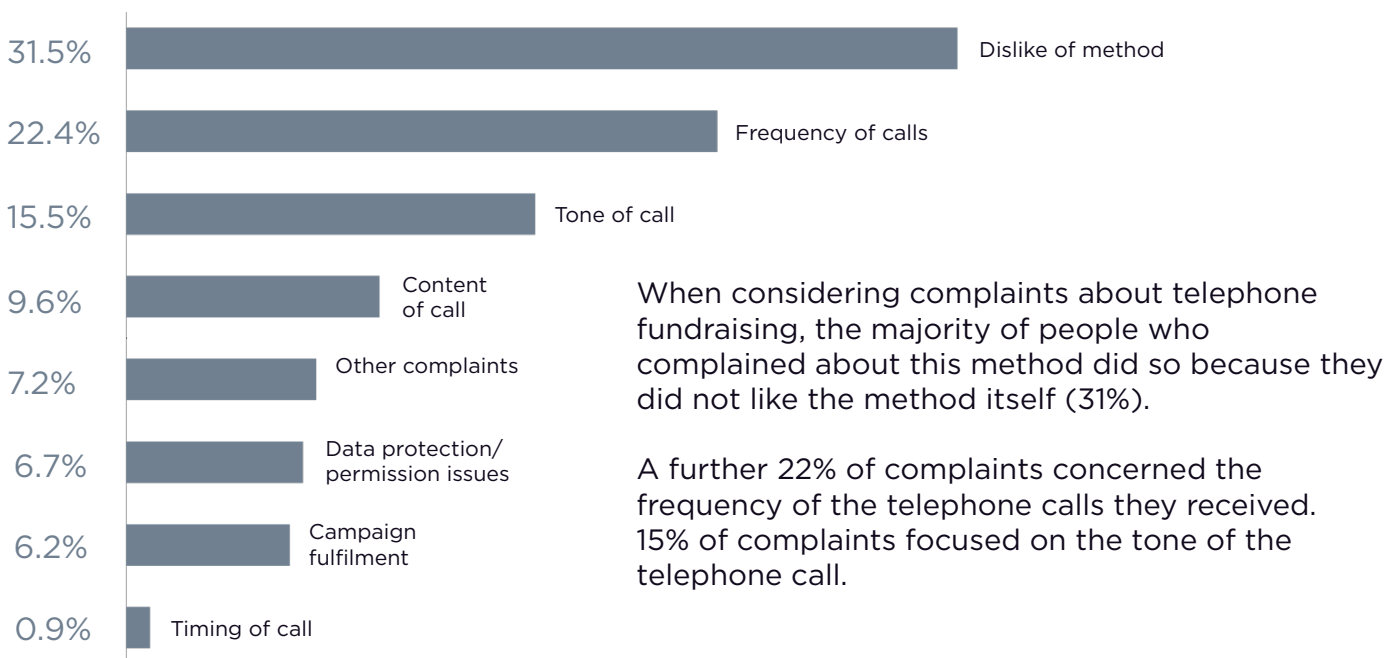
31.5% Dislike of method

22.4% Frequency of calls

15.5% Tone of call

9.6% Content of call

7.2% Other complaints

6.7% Data protection/ permission issues

6.2% Campaign fulfilment

0.9% Timing of call

When considering complaints about telephone fundraising, the majority of people who complained about this method did so because they did not like the method itself (31%).

A further 22% of complaints concerned the frequency of the telephone calls they received. 15% of complaints focused on the tone of the telephone call.